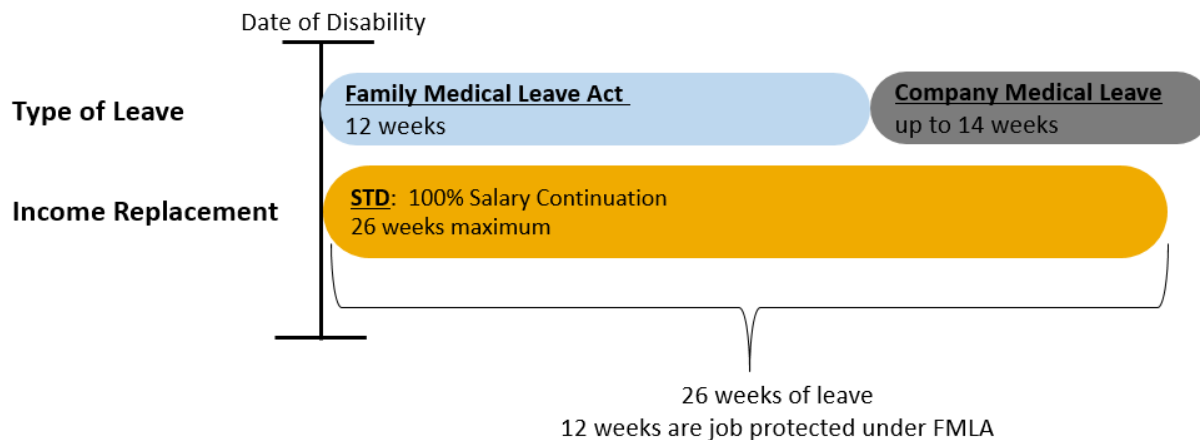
Date of Disability

Type of Leave

Family Medical Leave Act
12 weeks

Company Medical Leave
up to 14 weeks

Income Replacement

STD: 100% Salary Continuation
26 weeks maximum

26 weeks of leave
12 weeks are job protected under FMLA